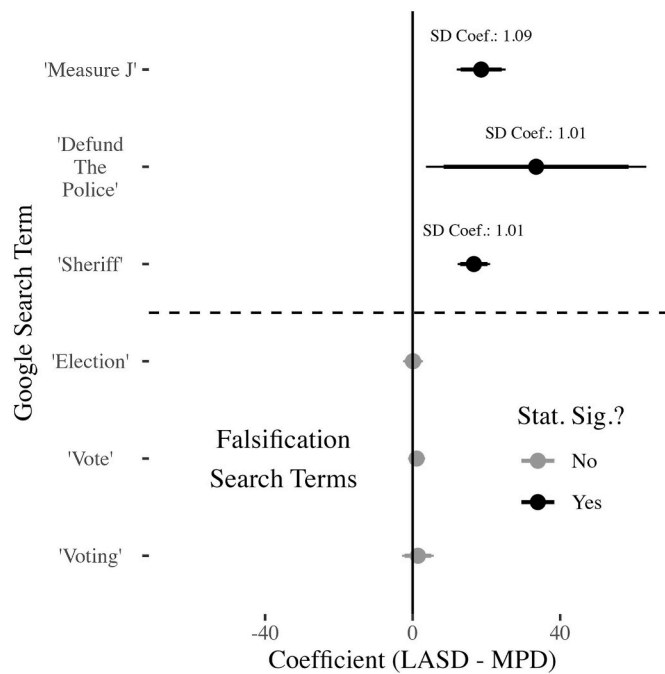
SD Coef.: 1.09

'Measure J'

SD Coef.: 1.01

'Defund The Police'

SD Coef.: 1.01

'Sheriff'

'Election'

'Vote'

'Voting'

Google Search Term

Falsification Search Terms

Stat. Sig.?

No

Yes

-40

0

40

Coefficient (LASD - MPD)